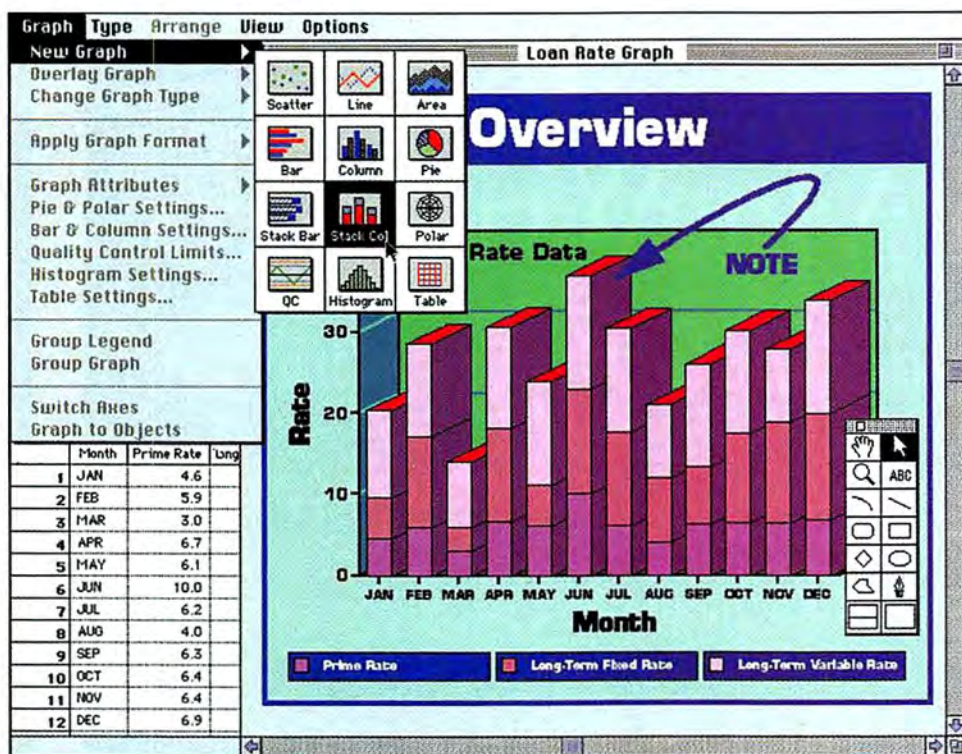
Graph Type Arrange View Options

New Graph
Overlay Graph
Change Graph Type

Apply Graph Format

Graph Attributes
Pie & Polar Settings...
Bar & Column Settings...
Quality Control Limits...
Histogram Settings...
Table Settings...

Group Legend
Group Graph

Switch Axes
Graph to Objects

Scatter
Line
Area
Bar
Column
Pie
Stack Bar
Stack Col
Polar
QC
Histogram
Table

Loan Rate Graph

Overview

Rate Data

NOTE

| | Month | Prime Rate | Long |
|---|---|---|---|
| 1 | JAN | 4.6 | |
| 2 | FEB | 5.9 | |
| 3 | MAR | 3.0 | |
| 4 | APR | 6.7 | |
| 5 | MAY | 6.1 | |
| 6 | JUN | 10.0 | |
| 7 | JUL | 6.2 | |
| 8 | AUG | 4.0 | |
| 9 | SEP | 6.3 | |
| 10 | OCT | 6.4 | |
| 11 | NOV | 6.4 | |
| 12 | DEC | 6.9 | |

Rate
30
20
10
0
JAN FEB MAR APR MAY JUN JUL AUG SEP OCT NOV DEC
Month

ABC

Prime Rate
Long-Term Fixed Rate
Long-Term Variable Rate